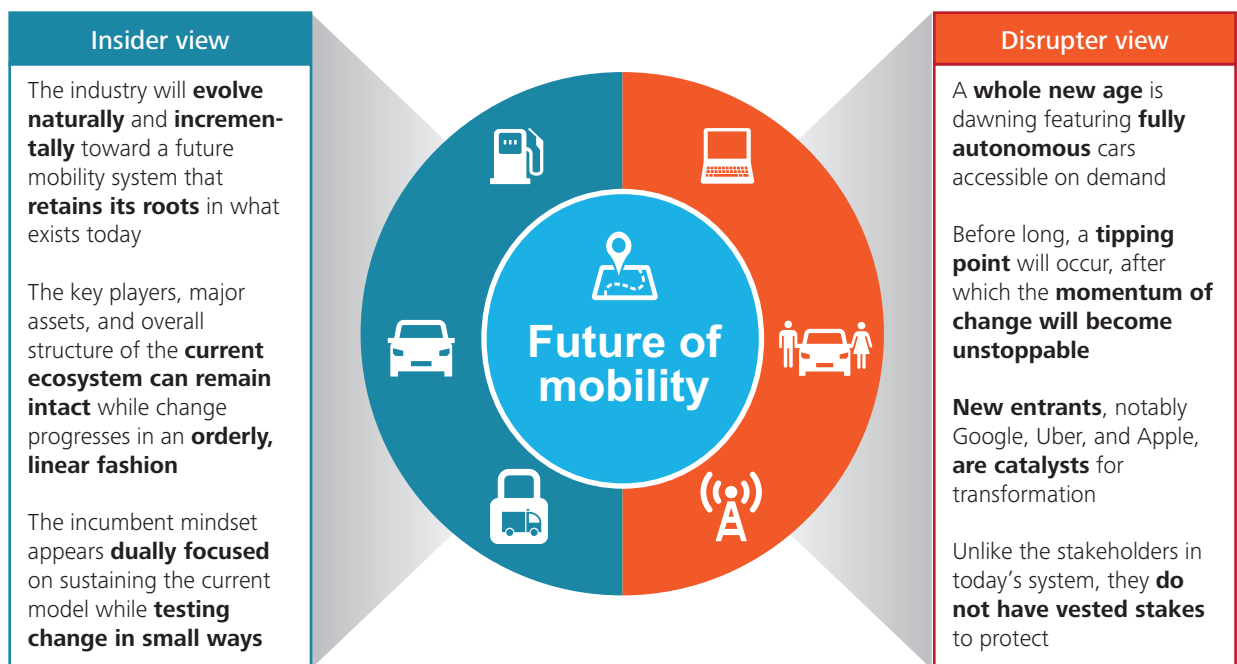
Insider view

The industry will **evolve naturally** and **incrementally** toward a future mobility system that **retains its roots** in what exists today

The key players, major assets, and overall structure of the **current ecosystem can remain intact** while change progresses in an **orderly, linear fashion**

The incumbent mindset appears **dually focused** on sustaining the current model while **testing change in small ways**

Future of mobility

Disrupter view

A **whole new age** is dawning featuring **fully autonomous** cars accessible on demand

Before long, a **tipping point** will occur, after which the **momentum of change will become unstoppable**

**New entrants**, notably Google, Uber, and Apple, **are catalysts** for transformation

Unlike the stakeholders in today's system, they **do not have vested stakes** to protect